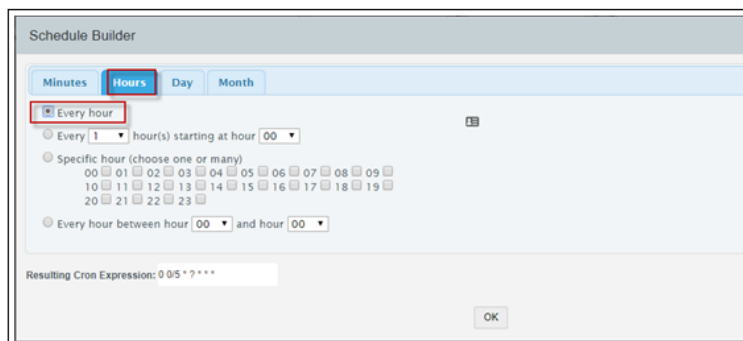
Schedule Builder

Minutes Hours Day Month

Every hour

Every 1 hour(s) starting at hour 00

Specific hour (choose one or many)
00 01 02 03 04 05 06 07 08 09
10 11 12 13 14 15 16 17 18 19
20 21 22 23

Every hour between hour 00 and hour 00

Resulting Cron Expression: 0 0/5 * ? * * *

OK